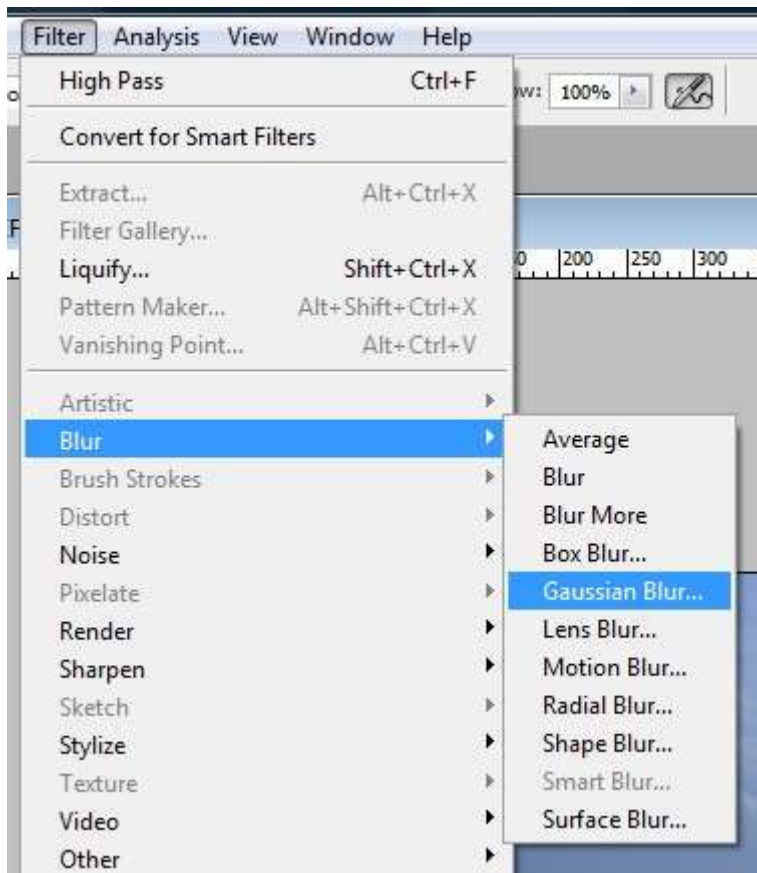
Filter Analysis View Window Help

High Pass Ctrl+F

Convert for Smart Filters

Extract... Alt+Ctrl+X
Filter Gallery...
Liquify... Shift+Ctrl+X
Pattern Maker... Alt+Shift+Ctrl+X
Vanishing Point... Alt+Ctrl+V

Artistic
Blur
Brush Strokes
Distort
Noise
Pixelate
Render
Sharpen
Sketch
Stylize
Texture
Video
Other

Average
Blur
Blur More
Box Blur...
Gaussian Blur...
Lens Blur...
Motion Blur...
Radial Blur...
Shape Blur...
Smart Blur...
Surface Blur...

w: 100%

200 250 300